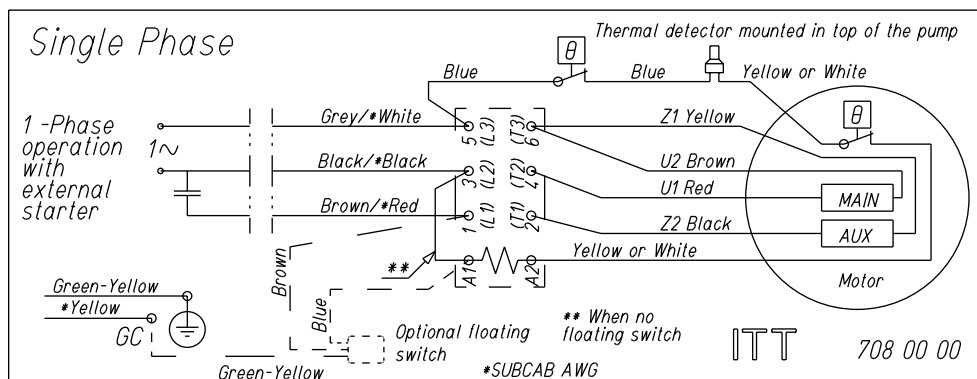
Single Phase

Thermal detector mounted in top of the pump

$\theta$

Blue

Blue

Yellow or White

1 -Phase operation with external starter

$1\sim$

Grey/*White

Black/*Black

Brown/*Red

5 (L3)

3 (L2)

1 (L1)

(T3) 6

(T2) 4

(T1) 2

Z1 Yellow

U2 Brown

U1 Red

Z2 Black

Yellow or White

$\theta$

MAIN

AUX

Motor

**

A1

A2

Brown

Blue

Green-Yellow

*Yellow

GC

Optional floating switch

** When no floating switch

Green-Yellow

*SUBCAB AWG

ITT

708 00 00